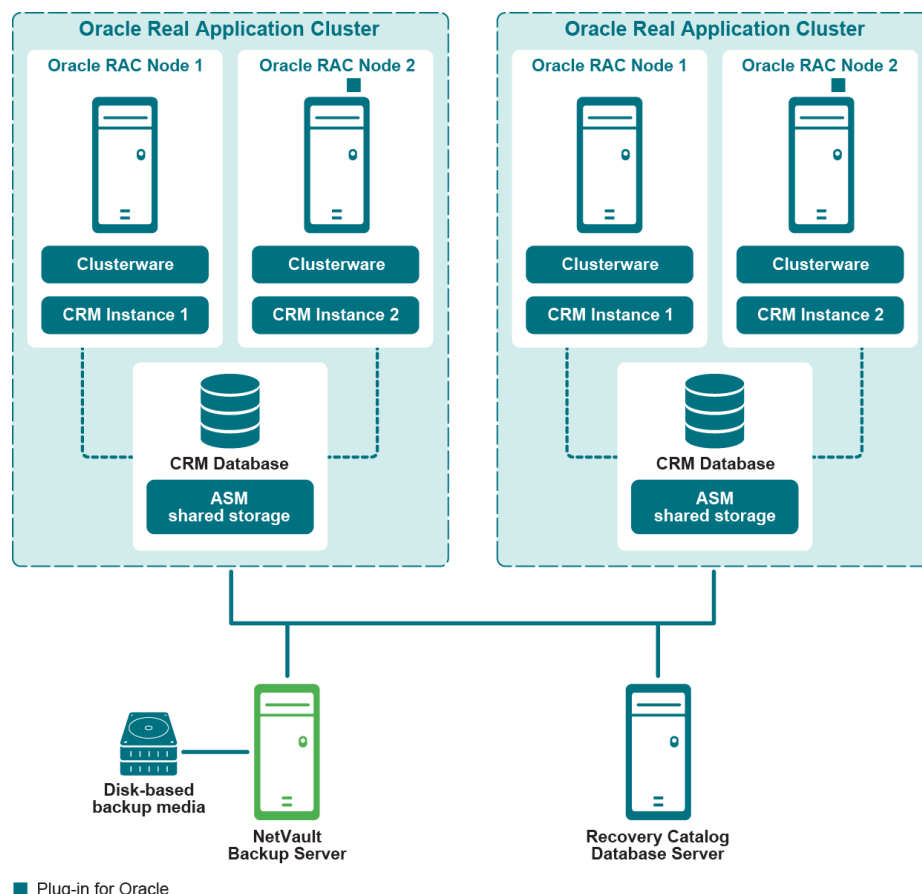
Oracle Real Application Cluster

Oracle RAC Node 1

Oracle RAC Node 2

Clusterware

Clusterware

CRM Instance 1

CRM Instance 2

CRM Database

ASM shared storage

Oracle Real Application Cluster

Oracle RAC Node 1

Oracle RAC Node 2

Clusterware

Clusterware

CRM Instance 1

CRM Instance 2

CRM Database

ASM shared storage

Disk-based backup media

NetVault Backup Server

Recovery Catalog Database Server

Plug-in for Oracle